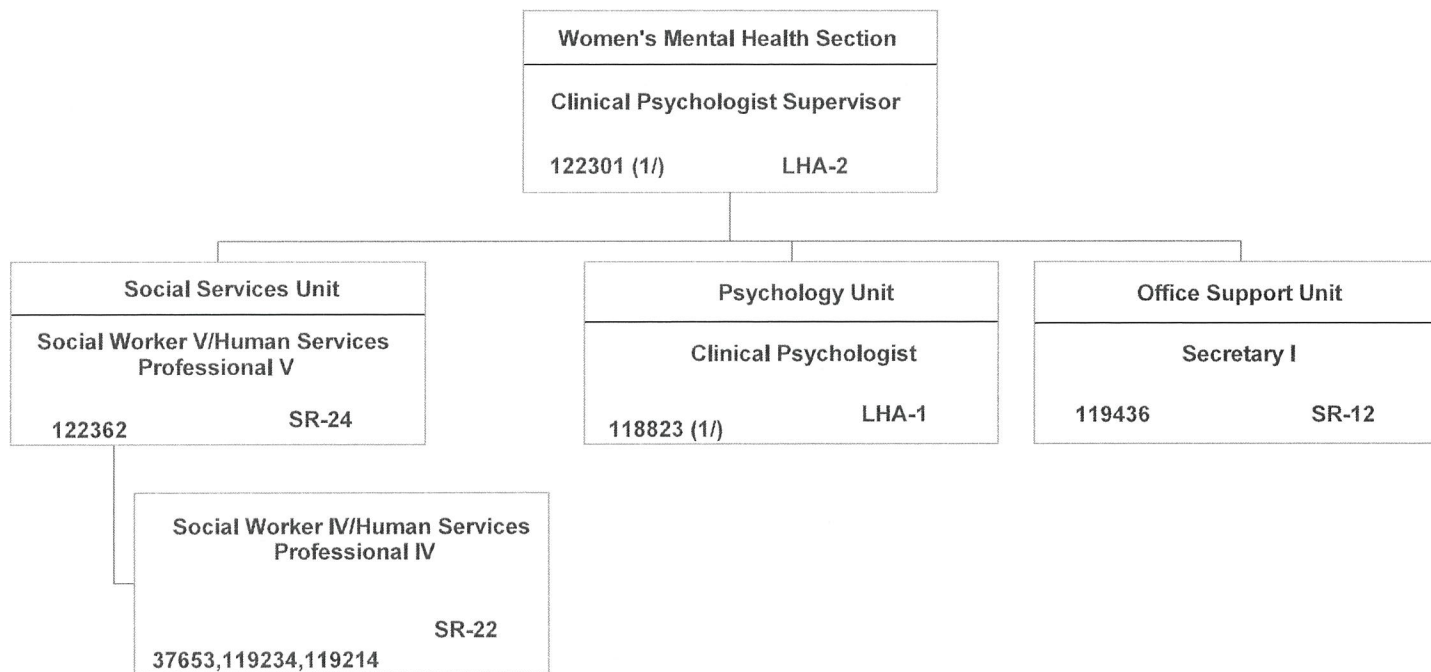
Women's Mental Health Section

Clinical Psychologist Supervisor

122301 (1/) LHA-2

Social Services Unit

Social Worker V/Human Services Professional V

122362 SR-24

Psychology Unit

Clinical Psychologist

118823 (1/) LHA-1

Office Support Unit

Secretary I

119436 SR-12

Social Worker IV/Human Services Professional IV

SR-22

37653,119234,119214